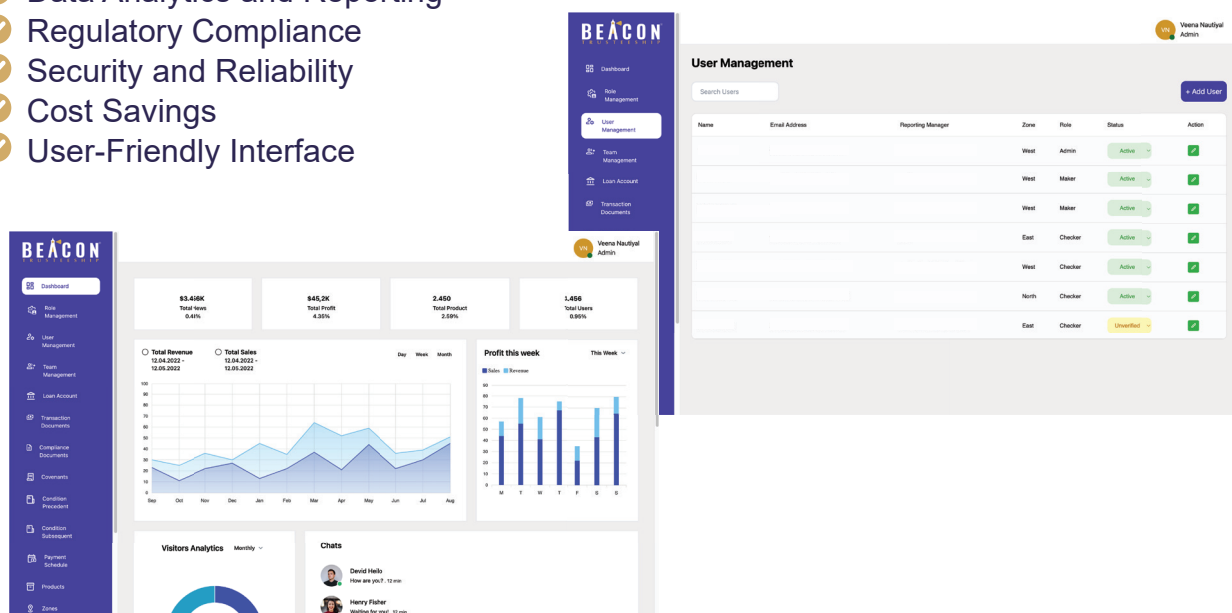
Data Analytics and Reporting
Regulatory Compliance
Security and Reliability
Cost Savings
User-Friendly Interface

BEACON

Dashboard
Role Management
User Management
Team Management
Loan Account
Transaction Documents

Veena Nautiyal
Admin

User Management

Search Users

+ Add User

| Name | Email Address | Reporting Manager | Zone | Role | Status | Action |
|---|---|---|---|---|---|---|
| | | | West | Admin | Active | |
| | | | West | Maker | Active | |
| | | | West | Maker | Active | |
| | | | East | Checker | Active | |
| | | | West | Checker | Active | |
| | | | North | Checker | Active | |
| | | | East | Checker | Unverified | |

BEACON

Dashboard
Role Management
User Management
Team Management
Loan Account
Transaction Documents
Compliance Documents
Covenants
Condition Precedent
Condition Subsequent
Payment Schedule
Products
Zones

VN
Veena Nautiyal
Admin

$3.456K
Total views
0.43%

$45,2K
Total Profit
4.35%

2.450
Total Product
2.59%

1.456
Total Users
0.95%

Total Revenue
12.04.2022 - 12.05.2022

Total Sales
12.04.2022 - 12.05.2022

Day Week Month

100 90 80 70 60 50 40 30 20 10 0

Sep Oct Nov Dec Jan Feb Mar Apr May Jun Jul Aug

Profit this week

This Week

Sales Revenue

80 70 60 50 40 30 20 10 0

M T W T F S S

Visitors Analytics Monthly

Chats

Devid Heilo
How are you? · 12 min

Henry Fisher
Waiting for you! · 12 min